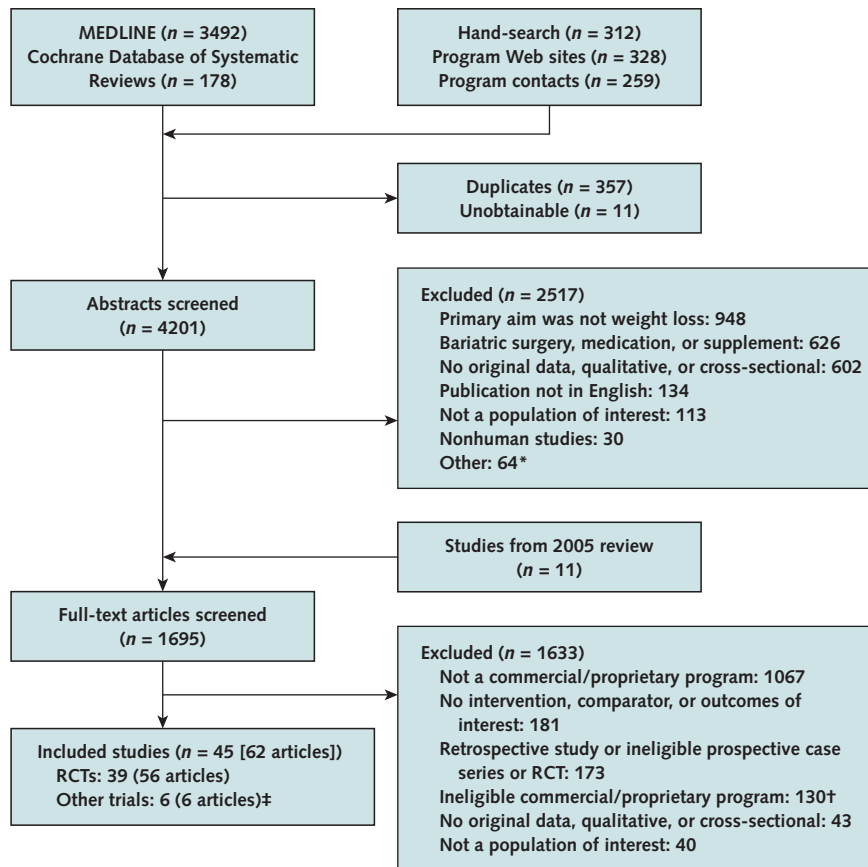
MEDLINE ($n$ = 3492)
Cochrane Database of Systematic Reviews ($n$ = 178)

Hand-search ($n$ = 312)
Program Web sites ($n$ = 328)
Program contacts ($n$ = 259)

Duplicates ($n$ = 357)
Unobtainable ($n$ = 11)

Abstracts screened
($n$ = 4201)

Excluded ($n$ = 2517)
Primary aim was not weight loss: 948
Bariatric surgery, medication, or supplement: 626
No original data, qualitative, or cross-sectional: 602
Publication not in English: 134
Not a population of interest: 113
Nonhuman studies: 30
Other: 64*

Studies from 2005 review
($n$ = 11)

Full-text articles screened
($n$ = 1695)

Excluded ($n$ = 1633)
Not a commercial/proprietary program: 1067
No intervention, comparator, or outcomes of interest: 181
Retrospective study or ineligible prospective case series or RCT: 173
Ineligible commercial/proprietary program: 130†
No original data, qualitative, or cross-sectional: 43
Not a population of interest: 40

Included studies ($n$ = 45 [62 articles])
RCTs: 39 (56 articles)
Other trials: 6 (6 articles)‡